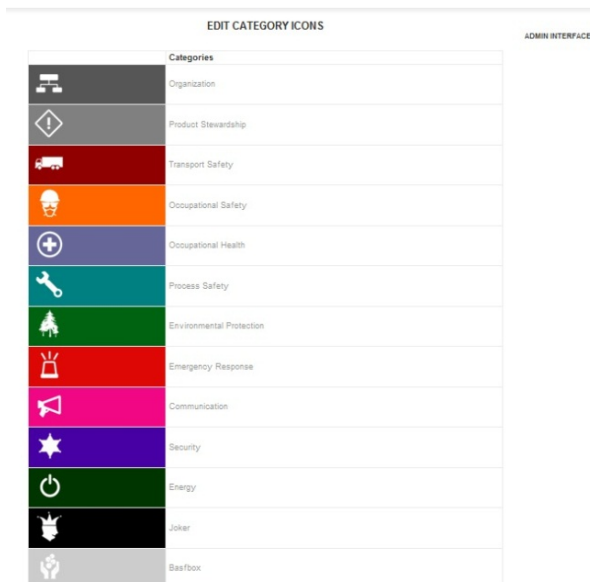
EDIT CATEGORY ICONS

ADMIN INTERFACE

| | Categories |
|---|---|
| | Organization |
| | Product Stewardship |
| | Transport Safety |
| | Occupational Safety |
| | Occupational Health |
| | Process Safety |
| | Environmental Protection |
| | Emergency Response |
| | Communication |
| | Security |
| | Energy |
| | Joker |
| | Basfbox |